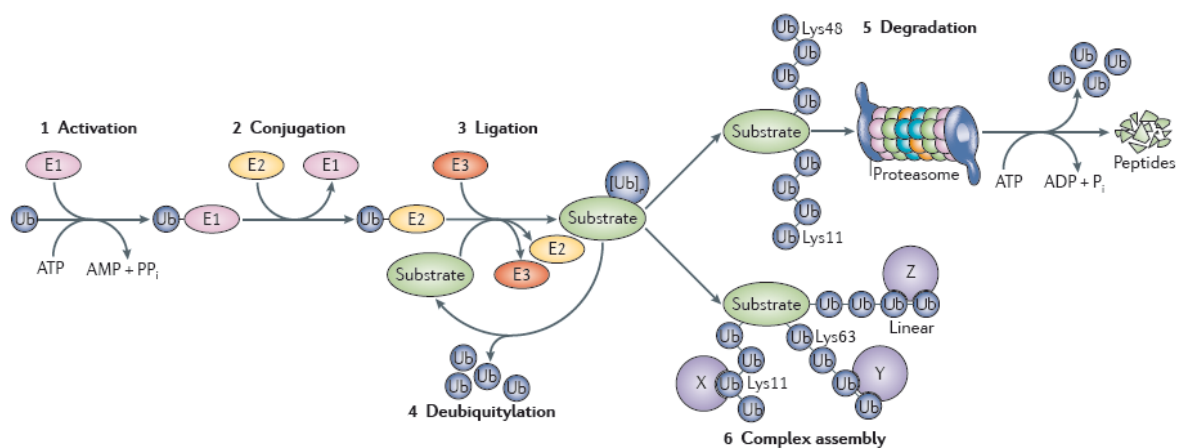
1 Activation

2 Conjugation

3 Ligation

5 Degradation

E1

Ub

ATP

AMP + PP$_i$

Ub E1

E2

E1

Ub E2

E3

Substrate

E2

E3

[Ub]$_n$

Substrate

Ub Lys48

Ub

Ub

Substrate

Ub

Ub

Ub

Ub Lys11

Proteasome

ATP

ADP + P$_i$

Ub

Ub

Ub

Peptides

Substrate Ub Ub Ub Ub

Z

Linear

Ub Lys63

Ub

Ub

Y

Ub

Ub

Ub

X Ub Lys11

Ub

Ub Ub

Ub Ub Ub

4 Deubiquitylation

6 Complex assembly